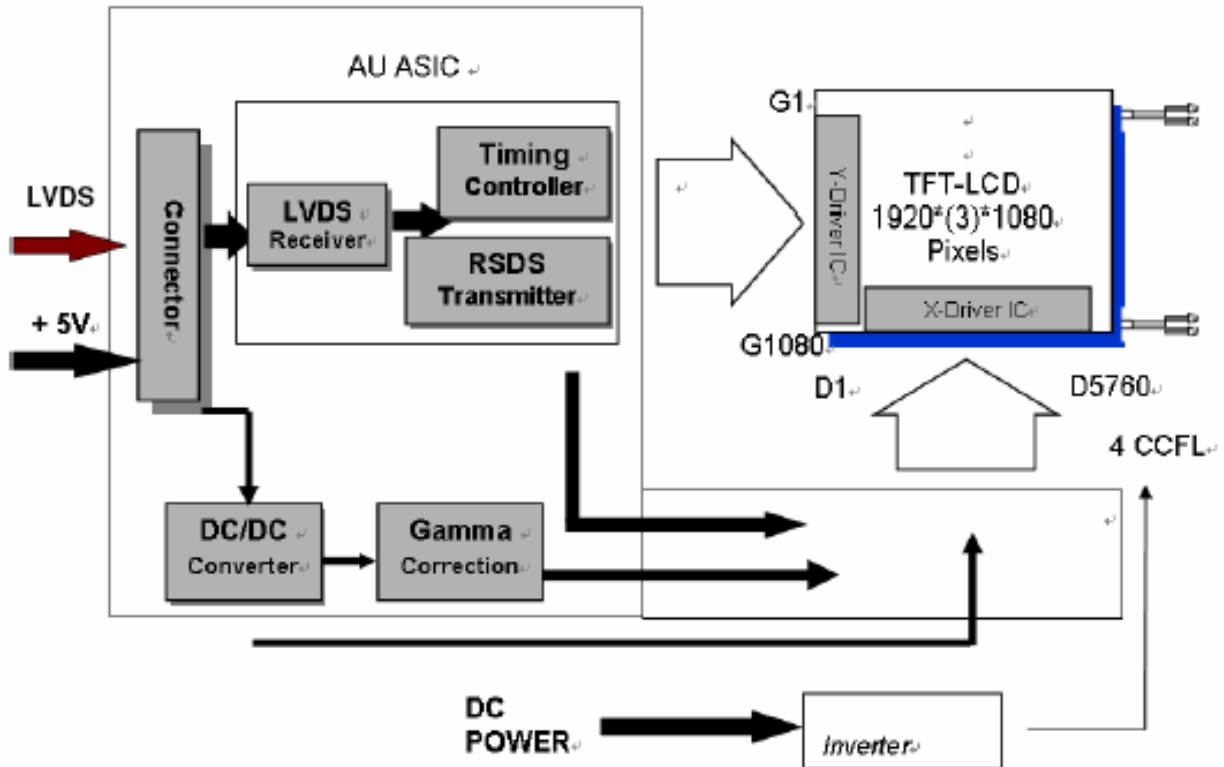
AU ASIC

LVDS

+ 5V

Connector

LVDS Receiver

Timing Controller

RSDS Transmitter

G1

Y-Driver IC

TFT-LCD 1920*(3)*1080 Pixels

X-Driver IC

G1080

D1

D5760

4 CCFL

DC/DC Converter

Gamma Correction

DC POWER

Inverter